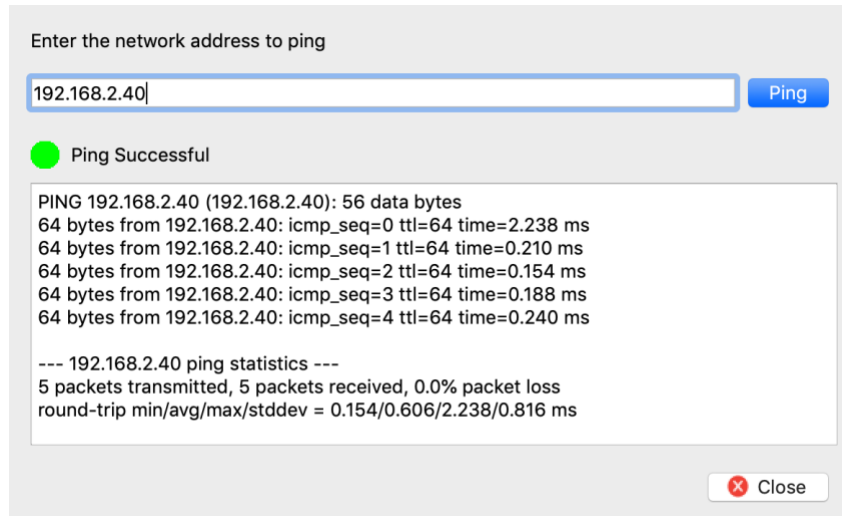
Enter the network address to ping

192.168.2.40

Ping

Ping Successful

PING 192.168.2.40 (192.168.2.40): 56 data bytes
64 bytes from 192.168.2.40: icmp_seq=0 ttl=64 time=2.238 ms
64 bytes from 192.168.2.40: icmp_seq=1 ttl=64 time=0.210 ms
64 bytes from 192.168.2.40: icmp_seq=2 ttl=64 time=0.154 ms
64 bytes from 192.168.2.40: icmp_seq=3 ttl=64 time=0.188 ms
64 bytes from 192.168.2.40: icmp_seq=4 ttl=64 time=0.240 ms

--- 192.168.2.40 ping statistics ---
5 packets transmitted, 5 packets received, 0.0% packet loss
round-trip min/avg/max/stddev = 0.154/0.606/2.238/0.816 ms

Close